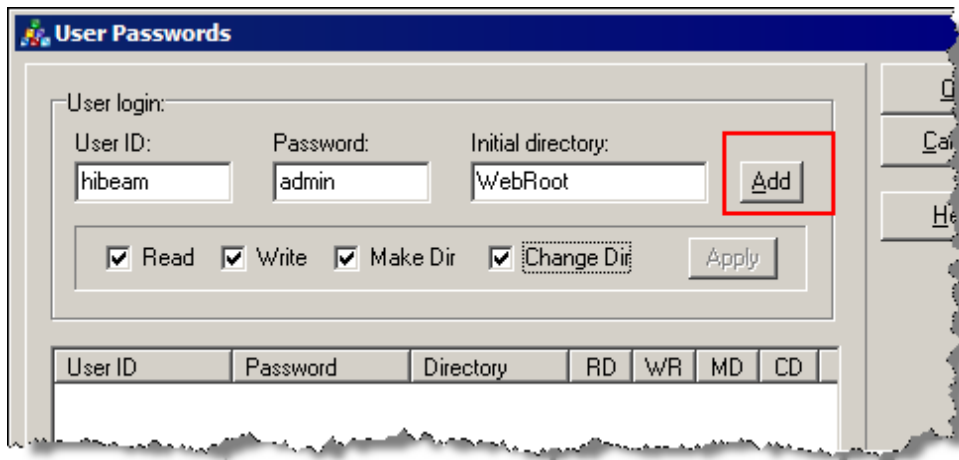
User Passwords

User login:

User ID: hibeam

Password: admin

Initial directory: WebRoot

Add

Read Write Make Dir Change Dir

Apply

| User ID | Password | Directory | RD | WR | MD | CD |
|---|---|---|---|---|---|---|

O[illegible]

Ca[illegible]

He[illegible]